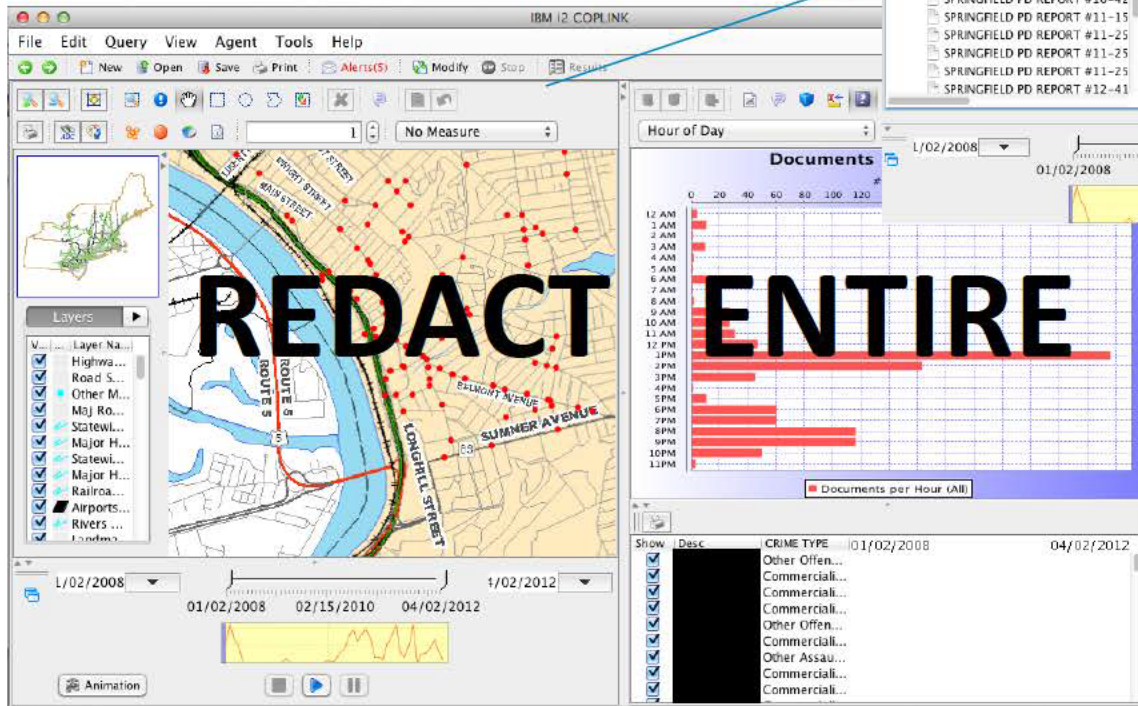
IBM i2 COPLINK

File Edit Query View Agent Tools Help

New Open Save Print Alerts(5) Modify Stop Results

SPRINGFIELD PD REPORT #11-15
SPRINGFIELD PD REPORT #11-25
SPRINGFIELD PD REPORT #11-25
SPRINGFIELD PD REPORT #11-25
SPRINGFIELD PD REPORT #12-41

1 No Measure

Hour of Day

1/02/2008

01/02/2008

Documents

0 20 40 60 80 100 120

12 AM
1 AM
2 AM
3 AM
4 AM
5 AM
6 AM
7 AM
8 AM
9 AM
10 AM
11 AM
12 PM
1PM
2PM
3PM
4PM
5PM
6PM
7PM
8PM
9PM
10PM
11PM

Documents per Hour (All)

REDACT ENTIRE

Layers

V... Layer Na...
Highwa...
Road S...
Other M...
Maj Ro...
Statewi...
Major H...
Statewi...
Major H...
Railroa...
Airports...
Rivers ...
Landma...

ROUTE 5
ROUTE 5
5
BELMONT AVENUE
SUMMER AVENUE
LONGHILL STREET
83
MAIN STREET
WRIGHT STREET

1/02/2008
01/02/2008 02/15/2010 04/02/2012
4/02/2012

Animation

Show Desc CRIME TYPE 01/02/2008 04/02/2012
Other Offen...
Commerciali...
Commerciali...
Commerciali...
Other Offen...
Commerciali...
Other Assau...
Commerciali...
Commerciali...